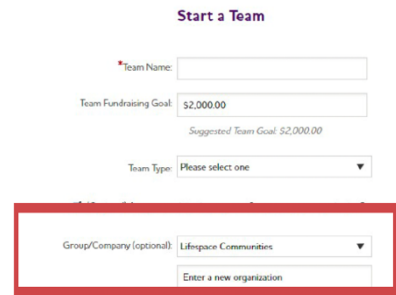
Start a Team

*Team Name:

Team Fundraising Goal: $2,000.00

Suggested Team Goal: $2,000.00

Team Type: Please select one ▼

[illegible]

Group/Company (optional): Lifespace Communities ▼

Enter a new organization